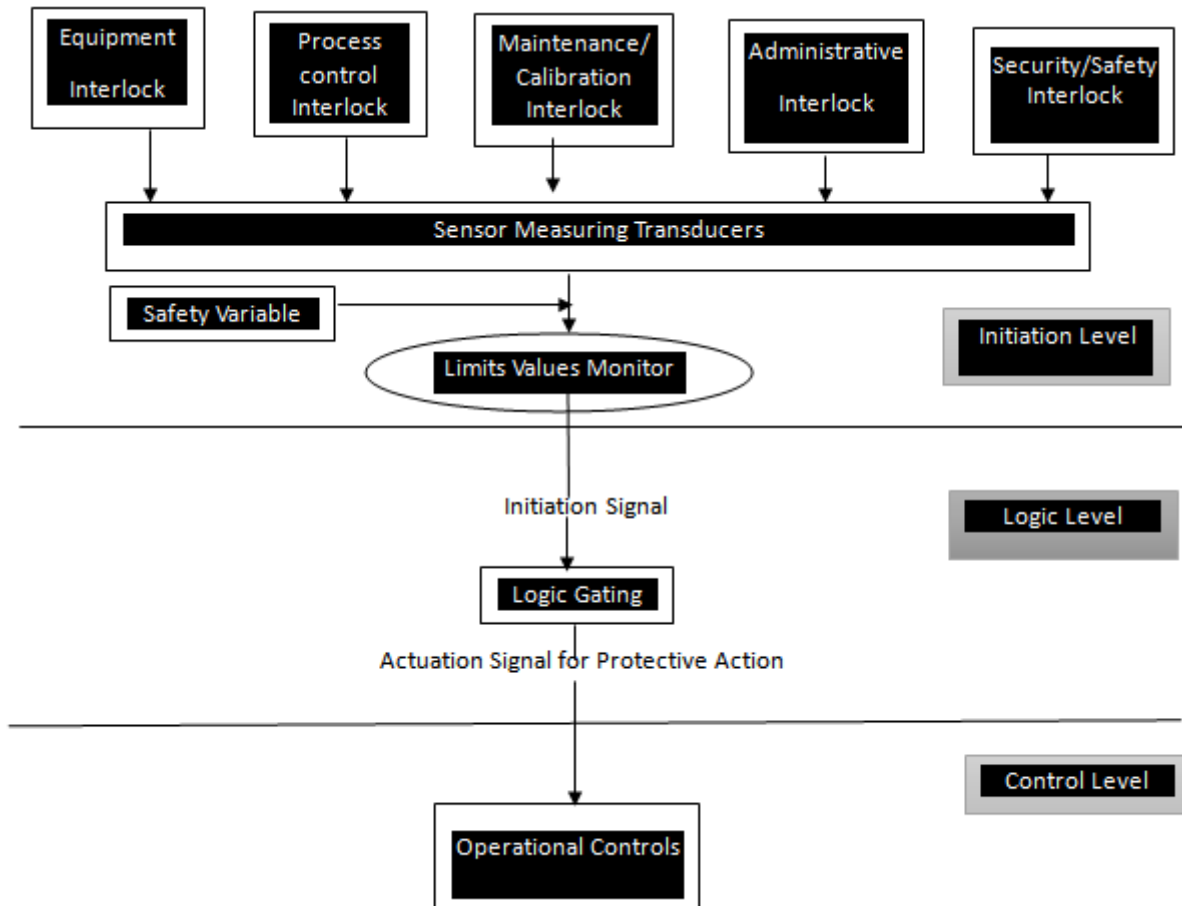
Equipment Interlock

Process control Interlock

Maintenance/ Calibration Interlock

Administrative Interlock

Security/Safety Interlock

Sensor Measuring Transducers

Safety Variable

Initiation Level

Limits Values Monitor

Initiation Signal

Logic Level

Logic Gating

Actuation Signal for Protective Action

Control Level

Operational Controls